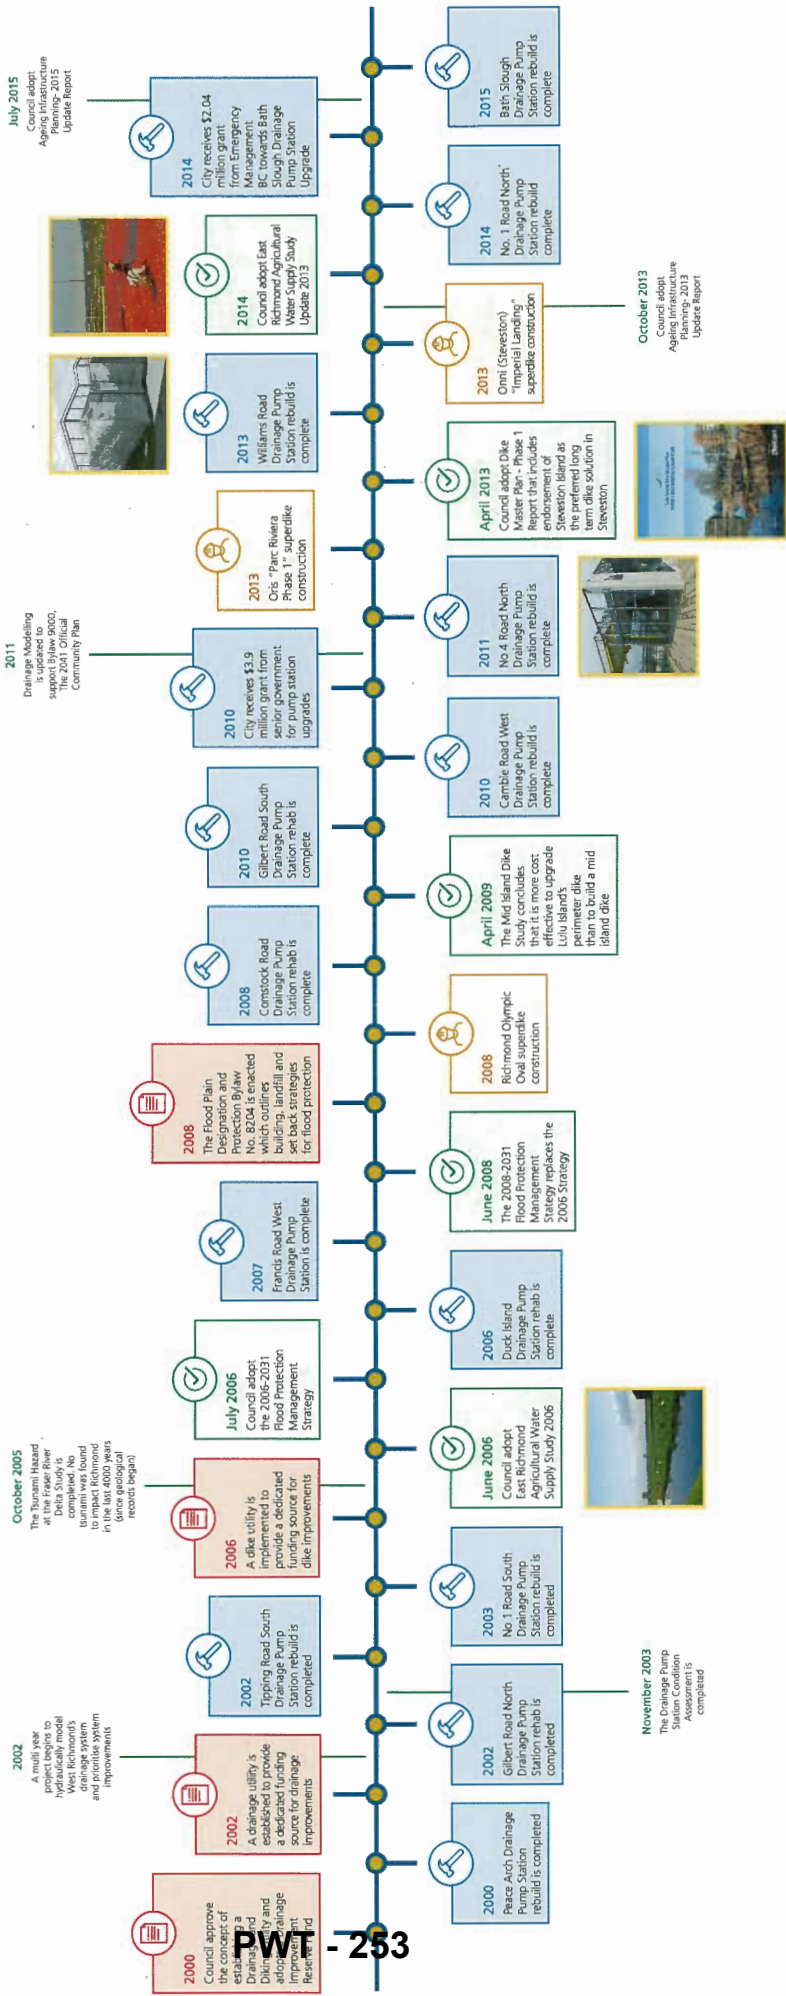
July 2015
Council adopt Ageing Infrastructure Planning - 2015 Update Report

2015
Bath Slough Drainage Pump Station rebuild is complete

2014
City receives $2.04 million grant from Emergency Management BC towards Bath Slough Drainage Pump Station Upgrade

2014
No. 1 Road North Drainage Pump Station rebuild complete

2014
Council adopt East Richmond Agricultural Water Supply Study Update 2013

October 2013
Council adopt Ageing Infrastructure Planning - 2013 Update Report

2013
Onni (Steveston) "Imperial Landing" superdike construction

2013
Williams Road Drainage Pump Station rebuild is complete

April 2013
Council adopt Dike Master Plan - Phase 1 Report that includes endorsement of Steveston Island as the preferred long term dike solution in Steveston

2013
Oris "Parc Riviera Phase 1" superdike construction

2011
Drainage Modeling is updated to support Bylaw 9000, The 2041 Official Community Plan

2011
No 4 Road North Drainage Pump Station rebuild is complete

2010
City receives $3.9 million grant from senior government for pump station upgrades

2010
Cambie Road West Drainage Pump Station rebuild is complete

2010
Gilbert Road South Drainage Pump Station rehab is complete

April 2009
The Mid Island Dike Study concludes that it is more cost effective to upgrade Lulu Island's perimeter dike than to build a mid island dike

2008
Comstock Road Drainage Pump Station rehab is complete

2008
Richmond Olympic Oval superdike construction

2008
The Flood Plain Designation and Protection Bylaw No. 8204 is enacted which outlines building, landfill and set back strategies for flood protection

June 2008
The 2008-2031 Flood Protection Management Stategy replaces the 2006 Strategy

2007
Francis Road West Drainage Pump Station is complete

2006
Duck Island Drainage Pump Station rehab is complete

July 2006
Council adopt the 2006-2031 Flood Protection Management Strategy

June 2006
Council adopt East Richmond Agricultural Water Supply Study 2006

October 2005
The Tsunami Hazard at the Fraser River Delta Study is completed. No tsunami was found to impact Richmond in the last 4000 years (since geological records began)

2006
A dike utility is implemented to provide a dedicated funding source for dike improvements

2003
No 1 Road South Drainage Pump Station rebuild is completed

2002
Tipping Road South Drainage Pump Station rebuild is completed

November 2003
The Drainage Pump Station Condition Assessment is completed

2002
A multi year project begins to hydraulically model West Richmond's drainage system and prioritise system improvements

2002
A drainage utility is established to provide a dedicated funding source for drainage improvements

2002
Gilbert Road North Drainage Pump Station rehab is completed

2000
Peace Arch Drainage Pump Station rebuild is completed

2000
Council approve the concept of establishing a Drainage and Diking Utility and adopt Drainage Improvement Reserve Fund

PWT - 253